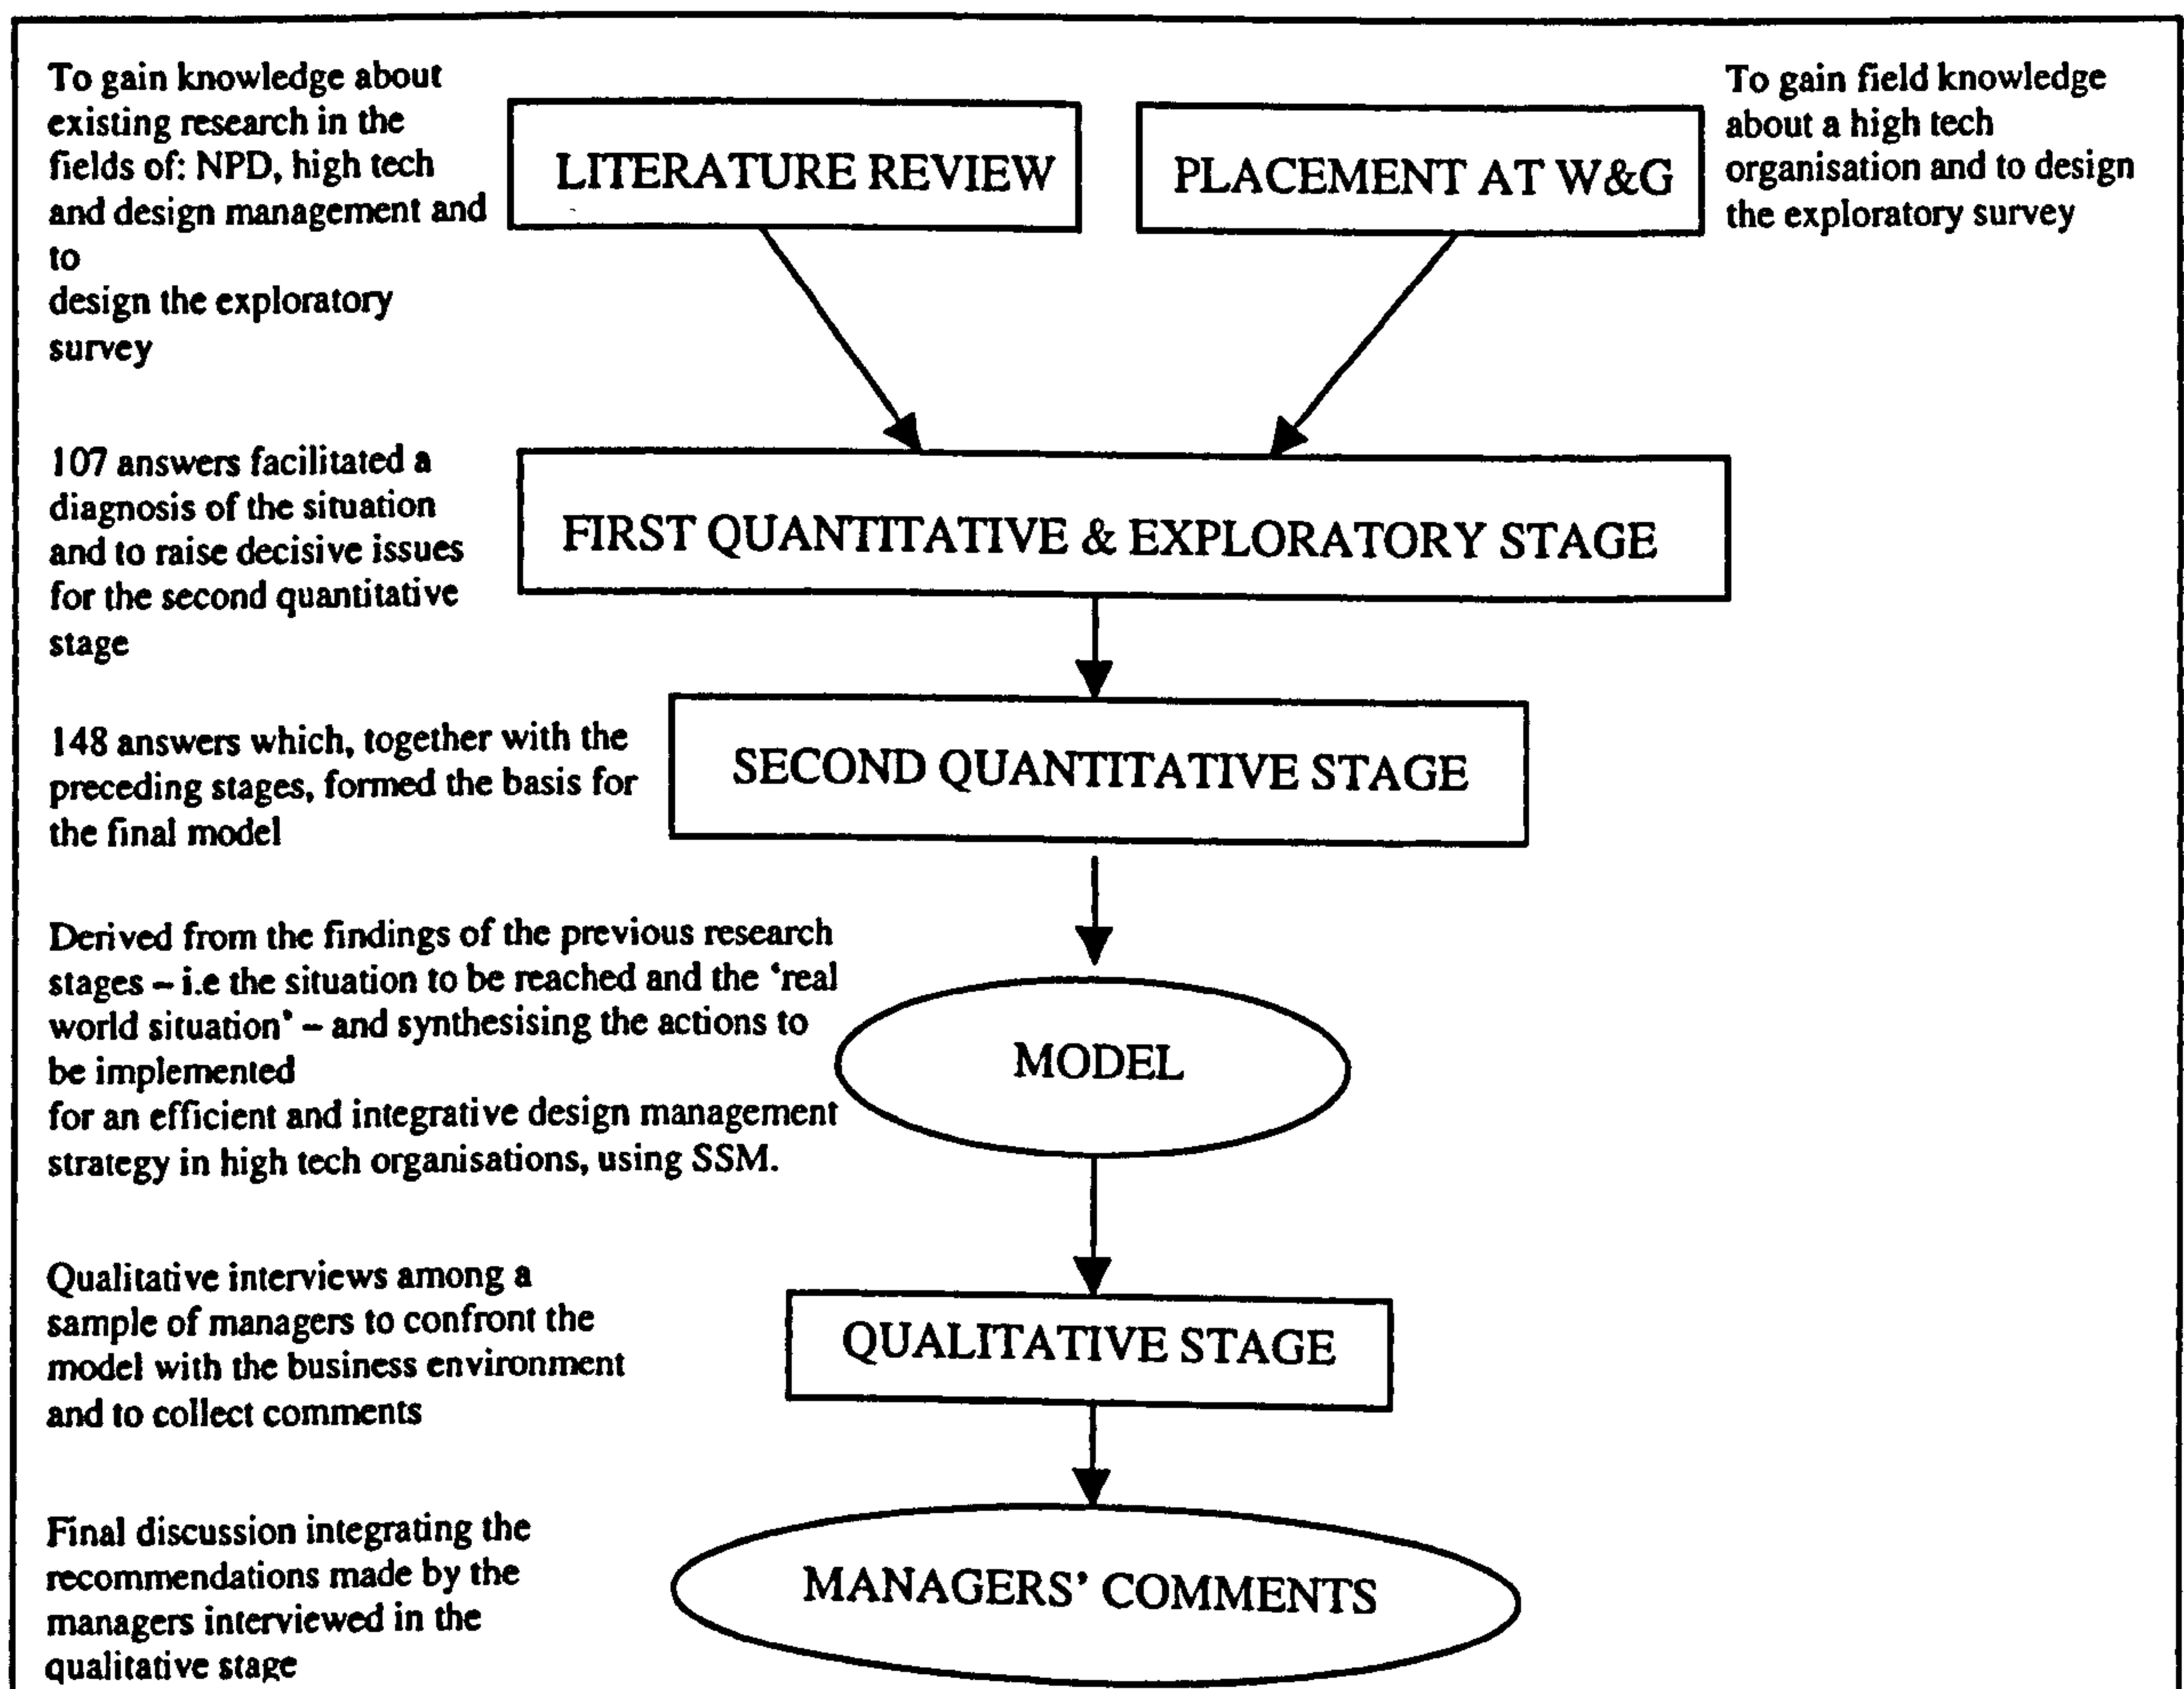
To gain knowledge about existing research in the fields of: NPD, high tech and design management and to
design the exploratory survey

LITERATURE REVIEW

PLACEMENT AT W&G

To gain field knowledge about a high tech organisation and to design the exploratory survey

107 answers facilitated a diagnosis of the situation and to raise decisive issues for the second quantitative stage

FIRST QUANTITATIVE & EXPLORATORY STAGE

148 answers which, together with the preceding stages, formed the basis for the final model

SECOND QUANTITATIVE STAGE

Derived from the findings of the previous research stages – i.e the situation to be reached and the 'real world situation' – and synthesising the actions to be implemented
for an efficient and integrative design management strategy in high tech organisations, using SSM.

MODEL

Qualitative interviews among a sample of managers to confront the model with the business environment and to collect comments

QUALITATIVE STAGE

Final discussion integrating the recommendations made by the managers interviewed in the qualitative stage

MANAGERS' COMMENTS